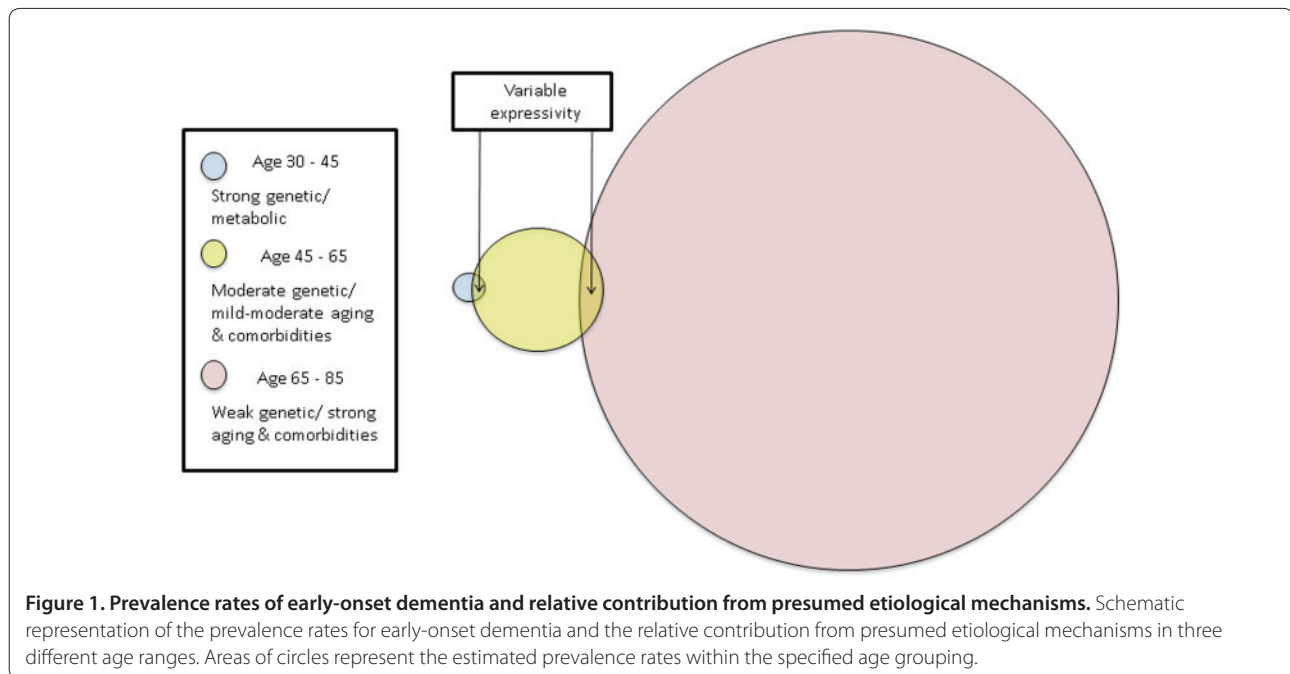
Variable expressivity

Age 30 - 45
Strong genetic/ metabolic

Age 45 - 65
Moderate genetic/ mild-moderate aging & comorbidities

Age 65 - 85
Weak genetic/ strong aging & comorbidities

**Figure 1. Prevalence rates of early-onset dementia and relative contribution from presumed etiological mechanisms.** Schematic representation of the prevalence rates for early-onset dementia and the relative contribution from presumed etiological mechanisms in three different age ranges. Areas of circles represent the estimated prevalence rates within the specified age grouping.